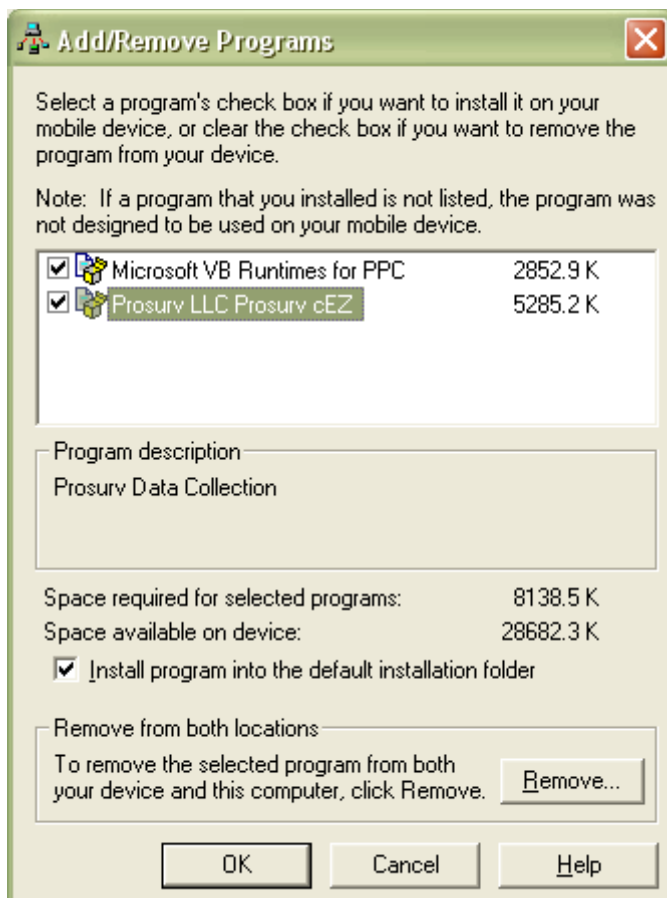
Add/Remove Programs

Select a program's check box if you want to install it on your mobile device, or clear the check box if you want to remove the program from your device.

Note: If a program that you installed is not listed, the program was not designed to be used on your mobile device.

| | | |
|---|---|---|
| ☑ | Microsoft VB Runtimes for PPC | 2852.9 K |
| ☑ | Prosurv LLC Prosurv cEZ | 5285.2 K |

Program description

Prosurv Data Collection

Space required for selected programs: 8138.5 K

Space available on device: 28682.3 K

☑ Install program into the default installation folder

Remove from both locations

To remove the selected program from both your device and this computer, click Remove.

Remove...

OK

Cancel

Help